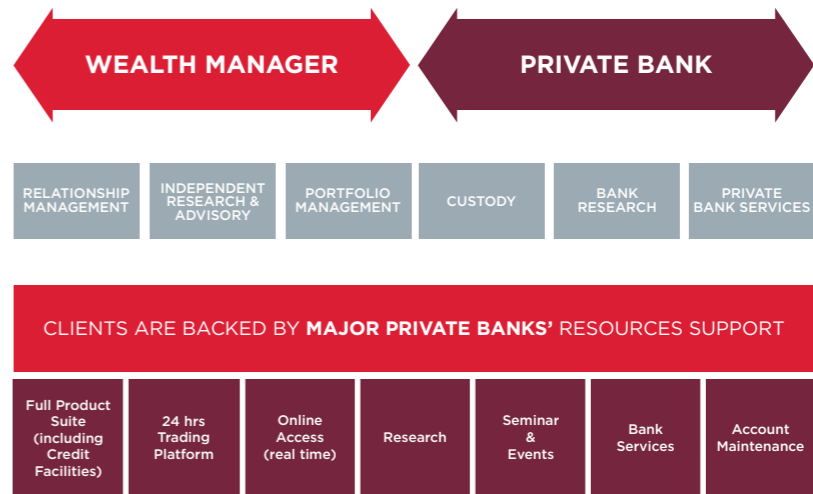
WEALTH MANAGER

PRIVATE BANK

RELATIONSHIP MANAGEMENT

INDEPENDENT RESEARCH & ADVISORY

PORTFOLIO MANAGEMENT

CUSTODY

BANK RESEARCH

PRIVATE BANK SERVICES

CLIENTS ARE BACKED BY **MAJOR PRIVATE BANKS'** RESOURCES SUPPORT

Full Product Suite (including Credit Facilities)

24 hrs Trading Platform

Online Access (real time)

Research

Seminar & Events

Bank Services

Account Maintenance